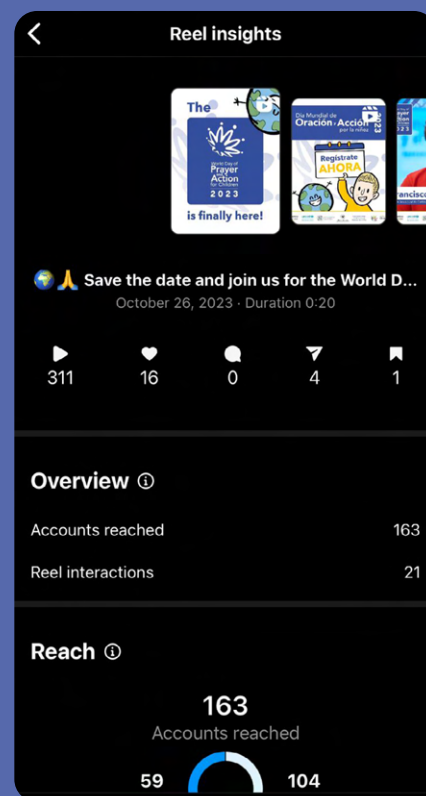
Reel insights

The
World Day of Prayer and Action for Children
2023
is finally here!

Día Mundial de Oración y Acción por la niñez
2023
Regístrate AHORA

rancisc

🌍🙏 Save the date and join us for the World D...
October 26, 2023 · Duration 0:20

311
16
0
4
1

Overview ⓘ

Accounts reached 163

Reel interactions 21

Reach ⓘ

163
Accounts reached

59
104